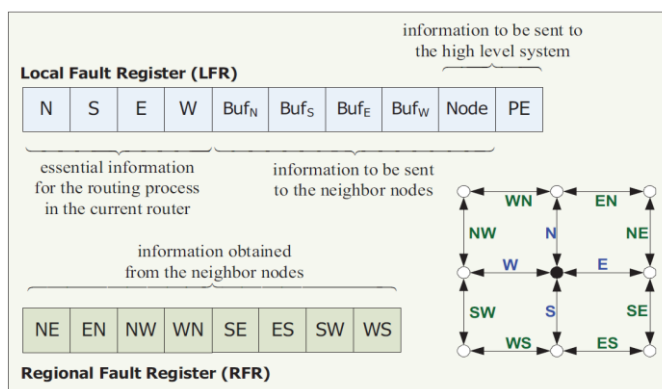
information to be sent to the high level system

Local Fault Register (LFR)

| N | S | E | W | $Buf_N$ | $Buf_S$ | $Buf_E$ | $Buf_W$ | Node | PE |
|---|---|---|---|---|---|---|---|---|---|

essential information for the routing process in the current router

information to be sent to the neighbor nodes

information obtained from the neighbor nodes

| NE | EN | NW | WN | SE | ES | SW | WS |
|---|---|---|---|---|---|---|---|

Regional Fault Register (RFR)

WN EN NW N NE W E SW S SE WS ES